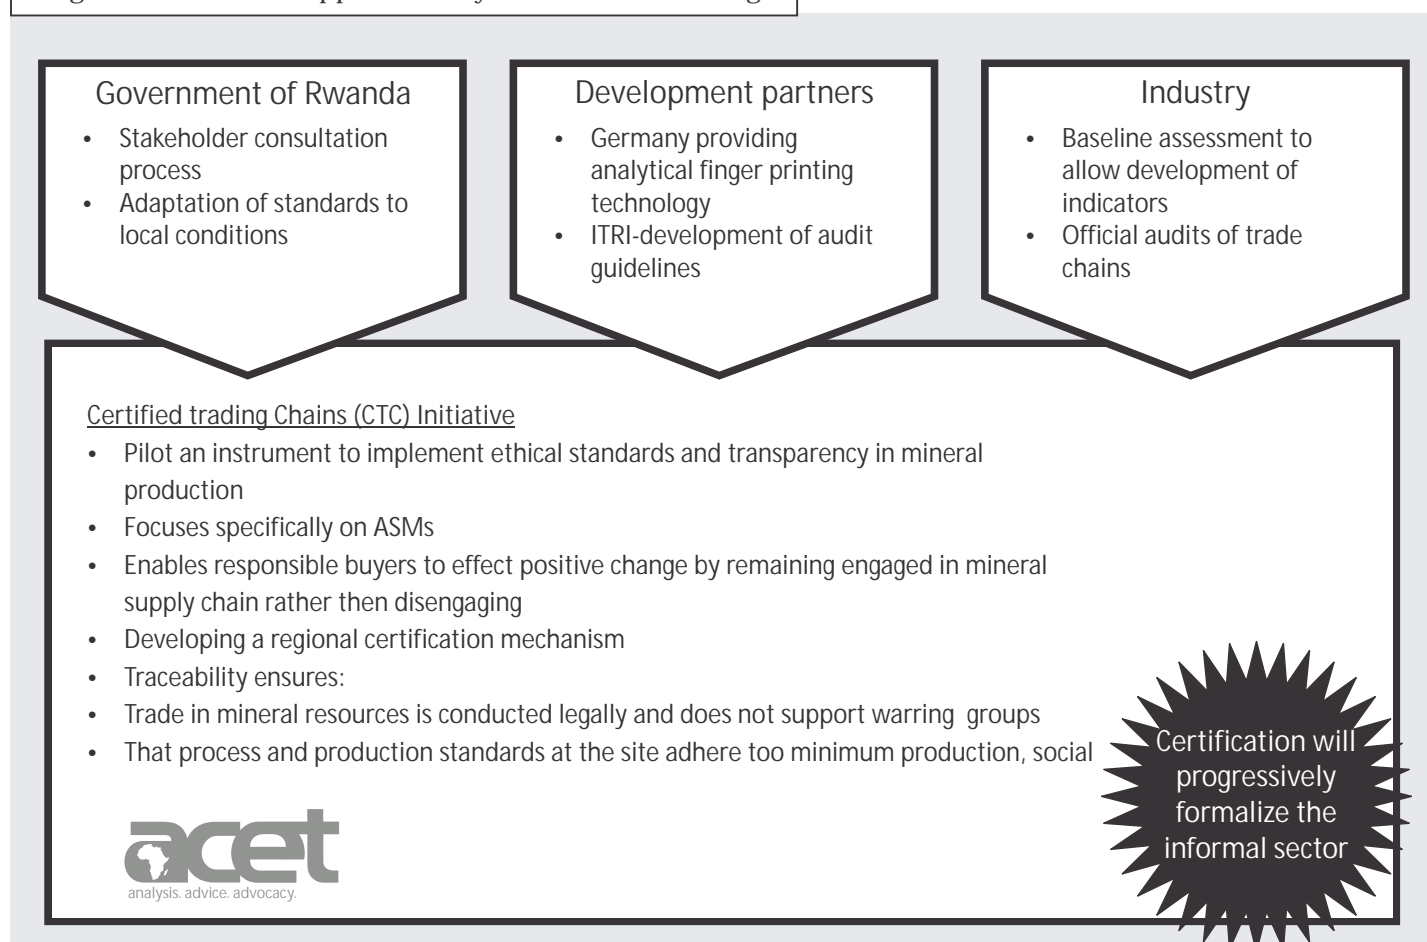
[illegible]

Government of Rwanda

- Stakeholder consultation process
- Adaptation of standards to local conditions

Development partners

- Germany providing analytical finger printing technology
- ITRI-development of audit guidelines

Industry

- Baseline assessment to allow development of indicators
- Official audits of trade chains

Certified trading Chains (CTC) Initiative

- Pilot an instrument to implement ethical standards and transparency in mineral production
- Focuses specifically on ASMs
- Enables responsible buyers to effect positive change by remaining engaged in mineral supply chain rather then disengaging
- Developing a regional certification mechanism
- Traceability ensures:
- Trade in mineral resources is conducted legally and does not support warring groups
- That process and production standards at the site adhere too minimum production, social

Certification will progressively formalize the informal sector

acet
analysis. advice. advocacy.